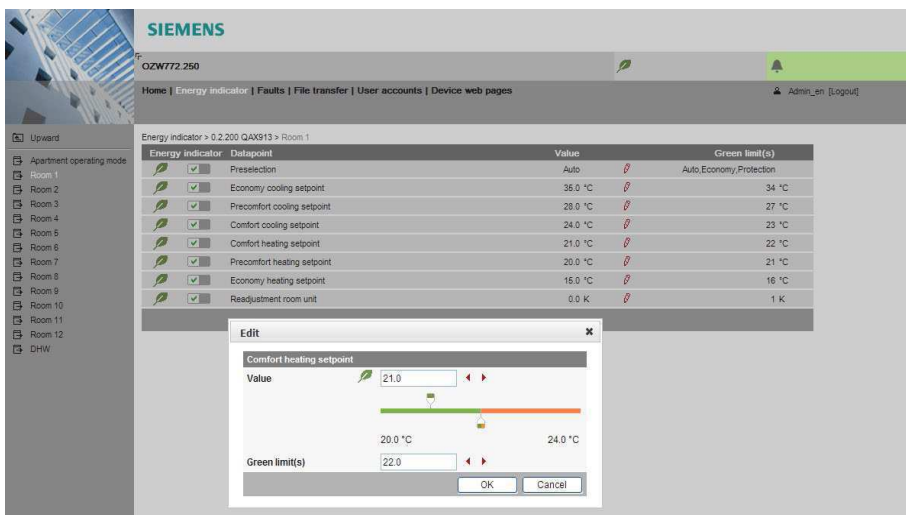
SIEMENS

OZW772.250

Home | Energy indicator | Faults | File transfer | User accounts | Device web pages

Admin_en [Logout]

Upward

Apartment operating mode
Room 1
Room 2
Room 3
Room 4
Room 5
Room 6
Room 7
Room 8
Room 9
Room 10
Room 11
Room 12
DHW

Energy indicator > 0.2.200 QAX913 > Room 1

| Energy indicator | Datapoint | Value | Green limit(s) |
|---|---|---|---|
| | Preselection | Auto | Auto,Economy,Protection |
| | Economy cooling setpoint | 35.0 °C | 34 °C |
| | Precomfort cooling setpoint | 28.0 °C | 27 °C |
| | Comfort cooling setpoint | 24.0 °C | 23 °C |
| | Comfort heating setpoint | 21.0 °C | 22 °C |
| | Precomfort heating setpoint | 20.0 °C | 21 °C |
| | Economy heating setpoint | 15.0 °C | 16 °C |
| | Readjustment room unit | 0.0 K | 1 K |

Edit

Comfort heating setpoint

Value 21.0

20.0 °C 24.0 °C

Green limit(s) 22.0

OK Cancel